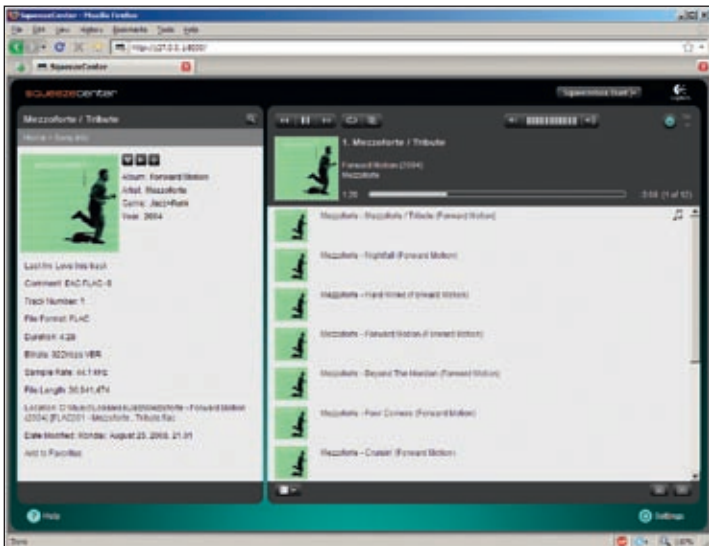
SqueezeCenter - Mozilla Firefox

File Edit View History Bookmarks Tools Help

http://127.0.0.1:9000/

SqueezeCenter

squeezecenter

SqueezeCenter Start

Mezzoforte / Tribute

Home / Song Info

Album: Forward Motion
Artist: Mezzoforte
Genre: Jazz+Funk
Year: 2004

Last.fm: Love this track

Comment: EAC FLAC -8

Track Number: 1

File Format: FLAC

Duration: 4:28

Bitrate: 922kbps VBR

Sample Rate: 44.1 kHz

File Length: 30,941,474

Location: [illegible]

Date Modified: Monday, August 25, 2008, 21:01

Add to Favorites

1. Mezzoforte / Tribute

Forward Motion (2004)
Mezzoforte

1:20

3:08 (1 of 12)

Mezzoforte - Mezzoforte / Tribute (Forward Motion)

Mezzoforte - Nightfall (Forward Motion)

Mezzoforte - Hard Rider (Forward Motion)

Mezzoforte - Forward Motion (Forward Motion)

Mezzoforte - Beyond The Horizon (Forward Motion)

Mezzoforte - Pearl Corners (Forward Motion)

Mezzoforte - Cruisin' (Forward Motion)

Help

Settings

Done